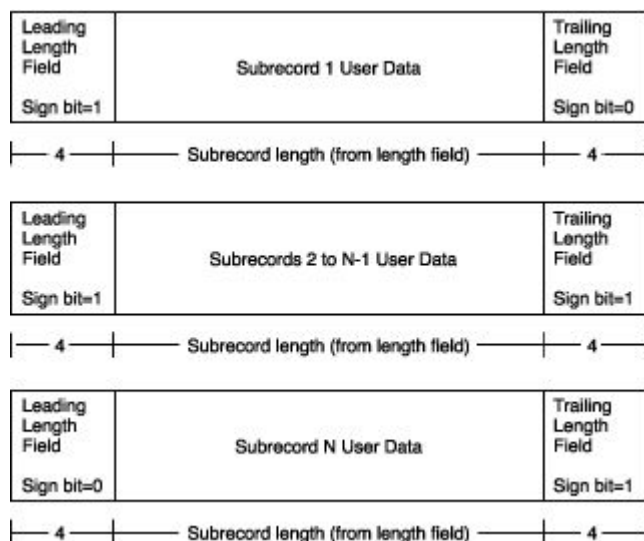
| Leading Length Field<br><br>Sign bit=1 | Subrecord 1 User Data | Trailing Length Field<br><br>Sign bit=0 |
|---|---|---|

4 — Subrecord length (from length field) — 4

| Leading Length Field<br><br>Sign bit=1 | Subrecords 2 to N-1 User Data | Trailing Length Field<br><br>Sign bit=1 |
|---|---|---|

4 — Subrecord length (from length field) — 4

| Leading Length Field<br><br>Sign bit=0 | Subrecord N User Data | Trailing Length Field<br><br>Sign bit=1 |
|---|---|---|

4 — Subrecord length (from length field) — 4